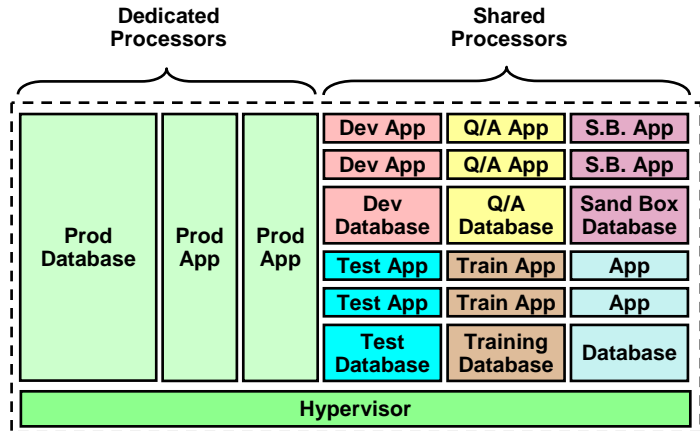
Dedicated Processors

Shared Processors

Prod Database

Prod App

Prod App

| Dev App | Q/A App | S.B. App |
|---|---|---|
| Dev App | Q/A App | S.B. App |
| Dev Database | Q/A Database | Sand Box Database |
| Test App | Train App | App |
| Test App | Train App | App |
| Test Database | Training Database | Database |

Hypervisor